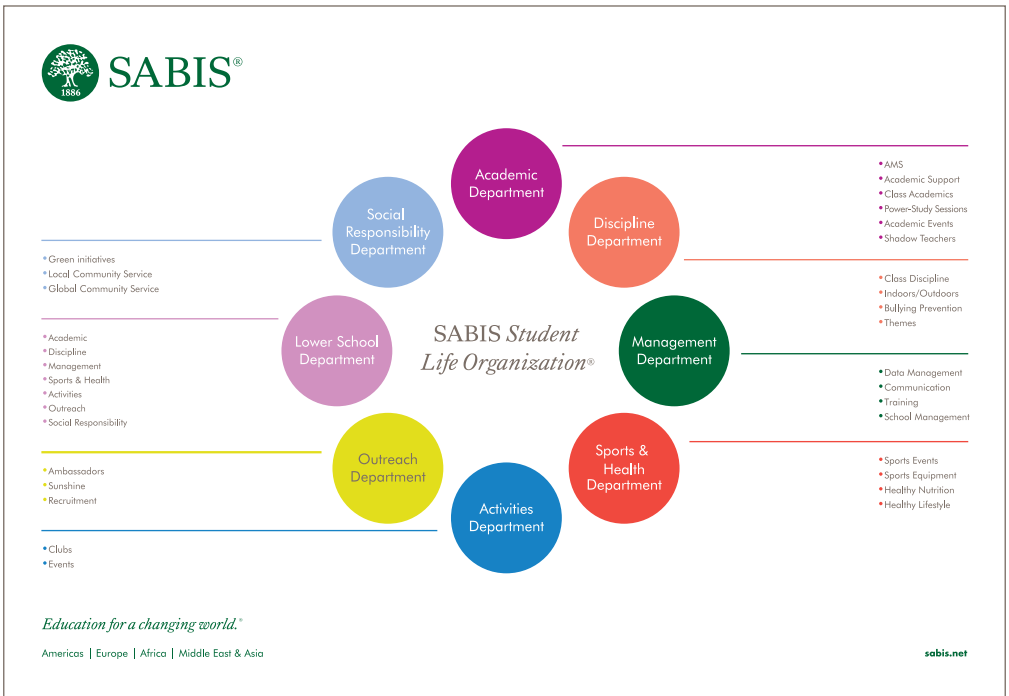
1886

SABIS®

Academic Department

• AMS
• Academic Support
• Class Academics
• Power-Study Sessions
• Academic Events
• Shadow Teachers

Discipline Department

• Class Discipline
• Indoors/Outdoors
• Bullying Prevention
• Themes

Management Department

• Data Management
• Communication
• Training
• School Management

Sports & Health Department

• Sports Events
• Sports Equipment
• Healthy Nutrition
• Healthy Lifestyle

Activities Department

• Clubs
• Events

Outreach Department

• Ambassadors
• Sunshine
• Recruitment

Lower School Department

• Academic
• Discipline
• Management
• Sports & Health
• Activities
• Outreach
• Social Responsibility

Social Responsibility Department

• Green initiatives
• Local Community Service
• Global Community Service

SABIS Student Life Organization®

Education for a changing world.®

Americas | Europe | Africa | Middle East & Asia

sabis.net